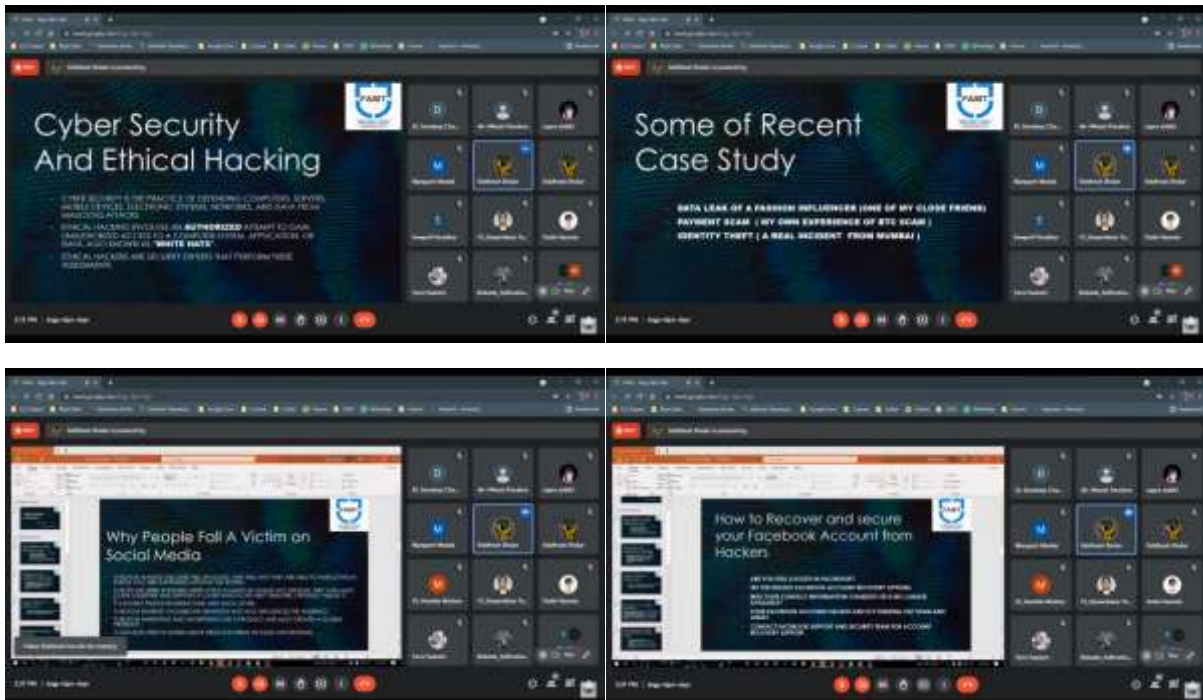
Cyber Security And Ethical Hacking

CYBER SECURITY IS THE PRACTICE OF DEFENDING COMPUTERS, SERVERS, MOBILE DEVICES, ELECTRONIC SYSTEMS, NETWORKS, AND DATA FROM MALICIOUS ATTACKS.

ETHICAL HACKING INVOLVES AN AUTHORIZED ATTEMPT TO GAIN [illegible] ACCESS TO A COMPUTER SYSTEM, APPLICATION, OR DATA. ALSO KNOWN AS "WHITE HATS"

ETHICAL HACKERS ARE SECURITY EXPERTS THAT PERFORM THESE ASSESSMENTS.

Some of Recent Case Study

DATA LEAK OF A FASHION INFLUENCER (ONE OF MY CLOSE FRIENDS)
PAYMENT SCAM ( MY OWN EXPERIENCE OF BTC SCAM )
IDENTITY THEFT ( A REAL INCIDENT FROM MUMBAI )

Why People Fall A Victim on Social Media

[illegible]

How to Recover and secure your Facebook Account from Hackers

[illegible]